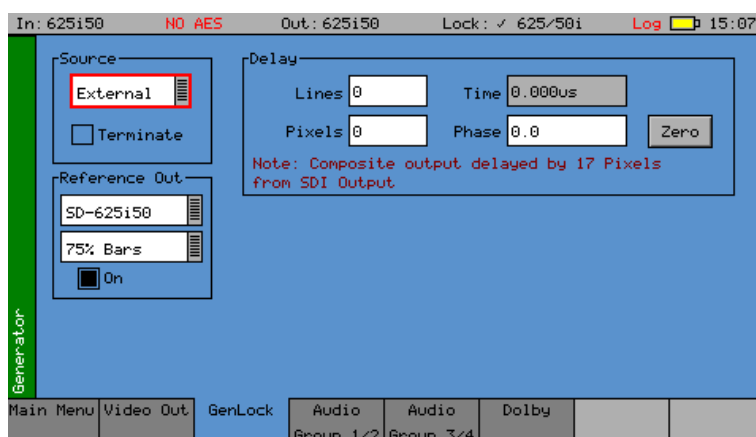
In: 625i50 NO AES Out: 625i50 Lock: ✓ 625/50i Log 15:07

Generator

Source
External
Terminate

Reference Out
SD-625i50
75% Bars
On

Delay
Lines 0
Time 0.000us
Pixels 0
Phase 0.0
Zero
Note: Composite output delayed by 17 Pixels from SDI Output

Main Menu | Video Out | GenLock | Audio Group 1/2 | Audio Group 3/4 | Dolby